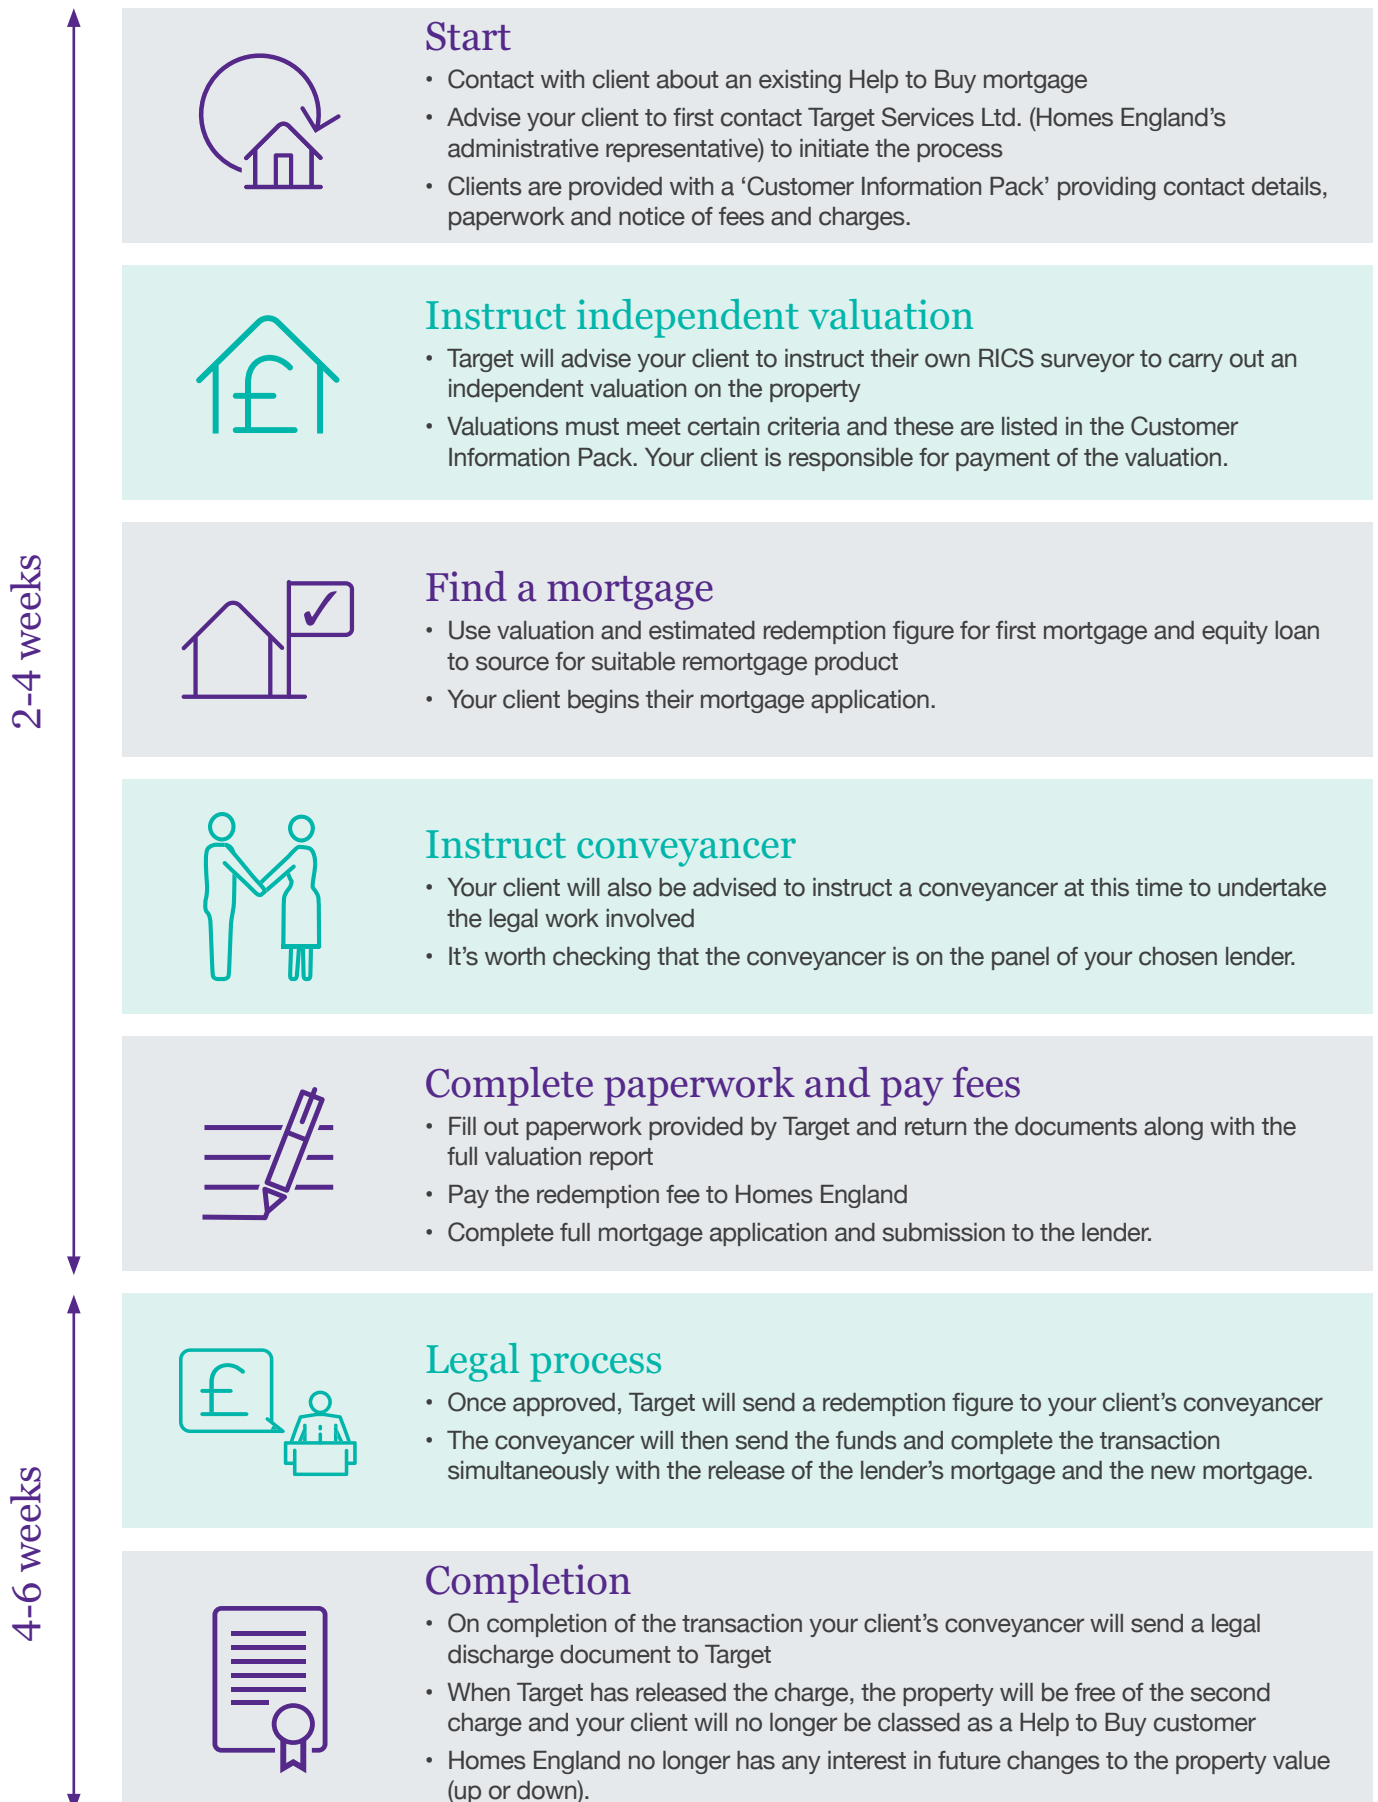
2-4 weeks

4-6 weeks

Start
• Contact with client about an existing Help to Buy mortgage
• Advise your client to first contact Target Services Ltd. (Homes England's administrative representative) to initiate the process
• Clients are provided with a 'Customer Information Pack' providing contact details, paperwork and notice of fees and charges.

Instruct independent valuation
• Target will advise your client to instruct their own RICS surveyor to carry out an independent valuation on the property
• Valuations must meet certain criteria and these are listed in the Customer Information Pack. Your client is responsible for payment of the valuation.

Find a mortgage
• Use valuation and estimated redemption figure for first mortgage and equity loan to source for suitable remortgage product
• Your client begins their mortgage application.

Instruct conveyancer
• Your client will also be advised to instruct a conveyancer at this time to undertake the legal work involved
• It's worth checking that the conveyancer is on the panel of your chosen lender.

Complete paperwork and pay fees
• Fill out paperwork provided by Target and return the documents along with the full valuation report
• Pay the redemption fee to Homes England
• Complete full mortgage application and submission to the lender.

Legal process
• Once approved, Target will send a redemption figure to your client's conveyancer
• The conveyancer will then send the funds and complete the transaction simultaneously with the release of the lender's mortgage and the new mortgage.

Completion
• On completion of the transaction your client's conveyancer will send a legal discharge document to Target
• When Target has released the charge, the property will be free of the second charge and your client will no longer be classed as a Help to Buy customer
• Homes England no longer has any interest in future changes to the property value (up or down).